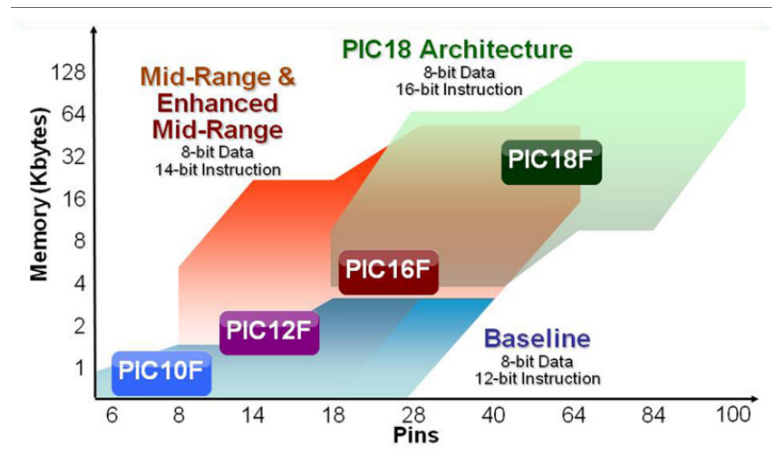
PIC18 Architecture
8-bit Data
16-bit Instruction

Mid-Range & Enhanced Mid-Range
8-bit Data
14-bit Instruction

PIC18F

PIC16F

PIC12F

PIC10F

Baseline
8-bit Data
12-bit Instruction

Memory (Kbytes)

128
64
32
16
8
4
2
1

6 8 14 18 28 40 64 84 100

Pins